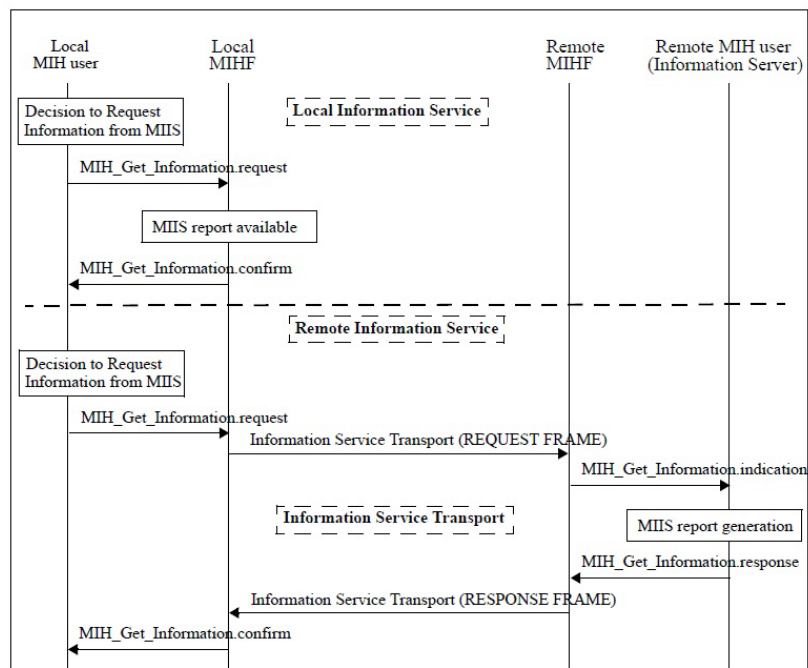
Local MIH user

Local MIHF

Remote MIHF

Remote MIH user (Information Server)

Decision to Request Information from MIIS

Local Information Service

MIH_Get_Information.request

MIIS report available

MIH_Get_Information.confirm

Remote Information Service

Decision to Request Information from MIIS

MIH_Get_Information.request

Information Service Transport (REQUEST FRAME)

MIH_Get_Information.indication

Information Service Transport

MIIS report generation

MIH_Get_Information.response

Information Service Transport (RESPONSE FRAME)

MIH_Get_Information.confirm